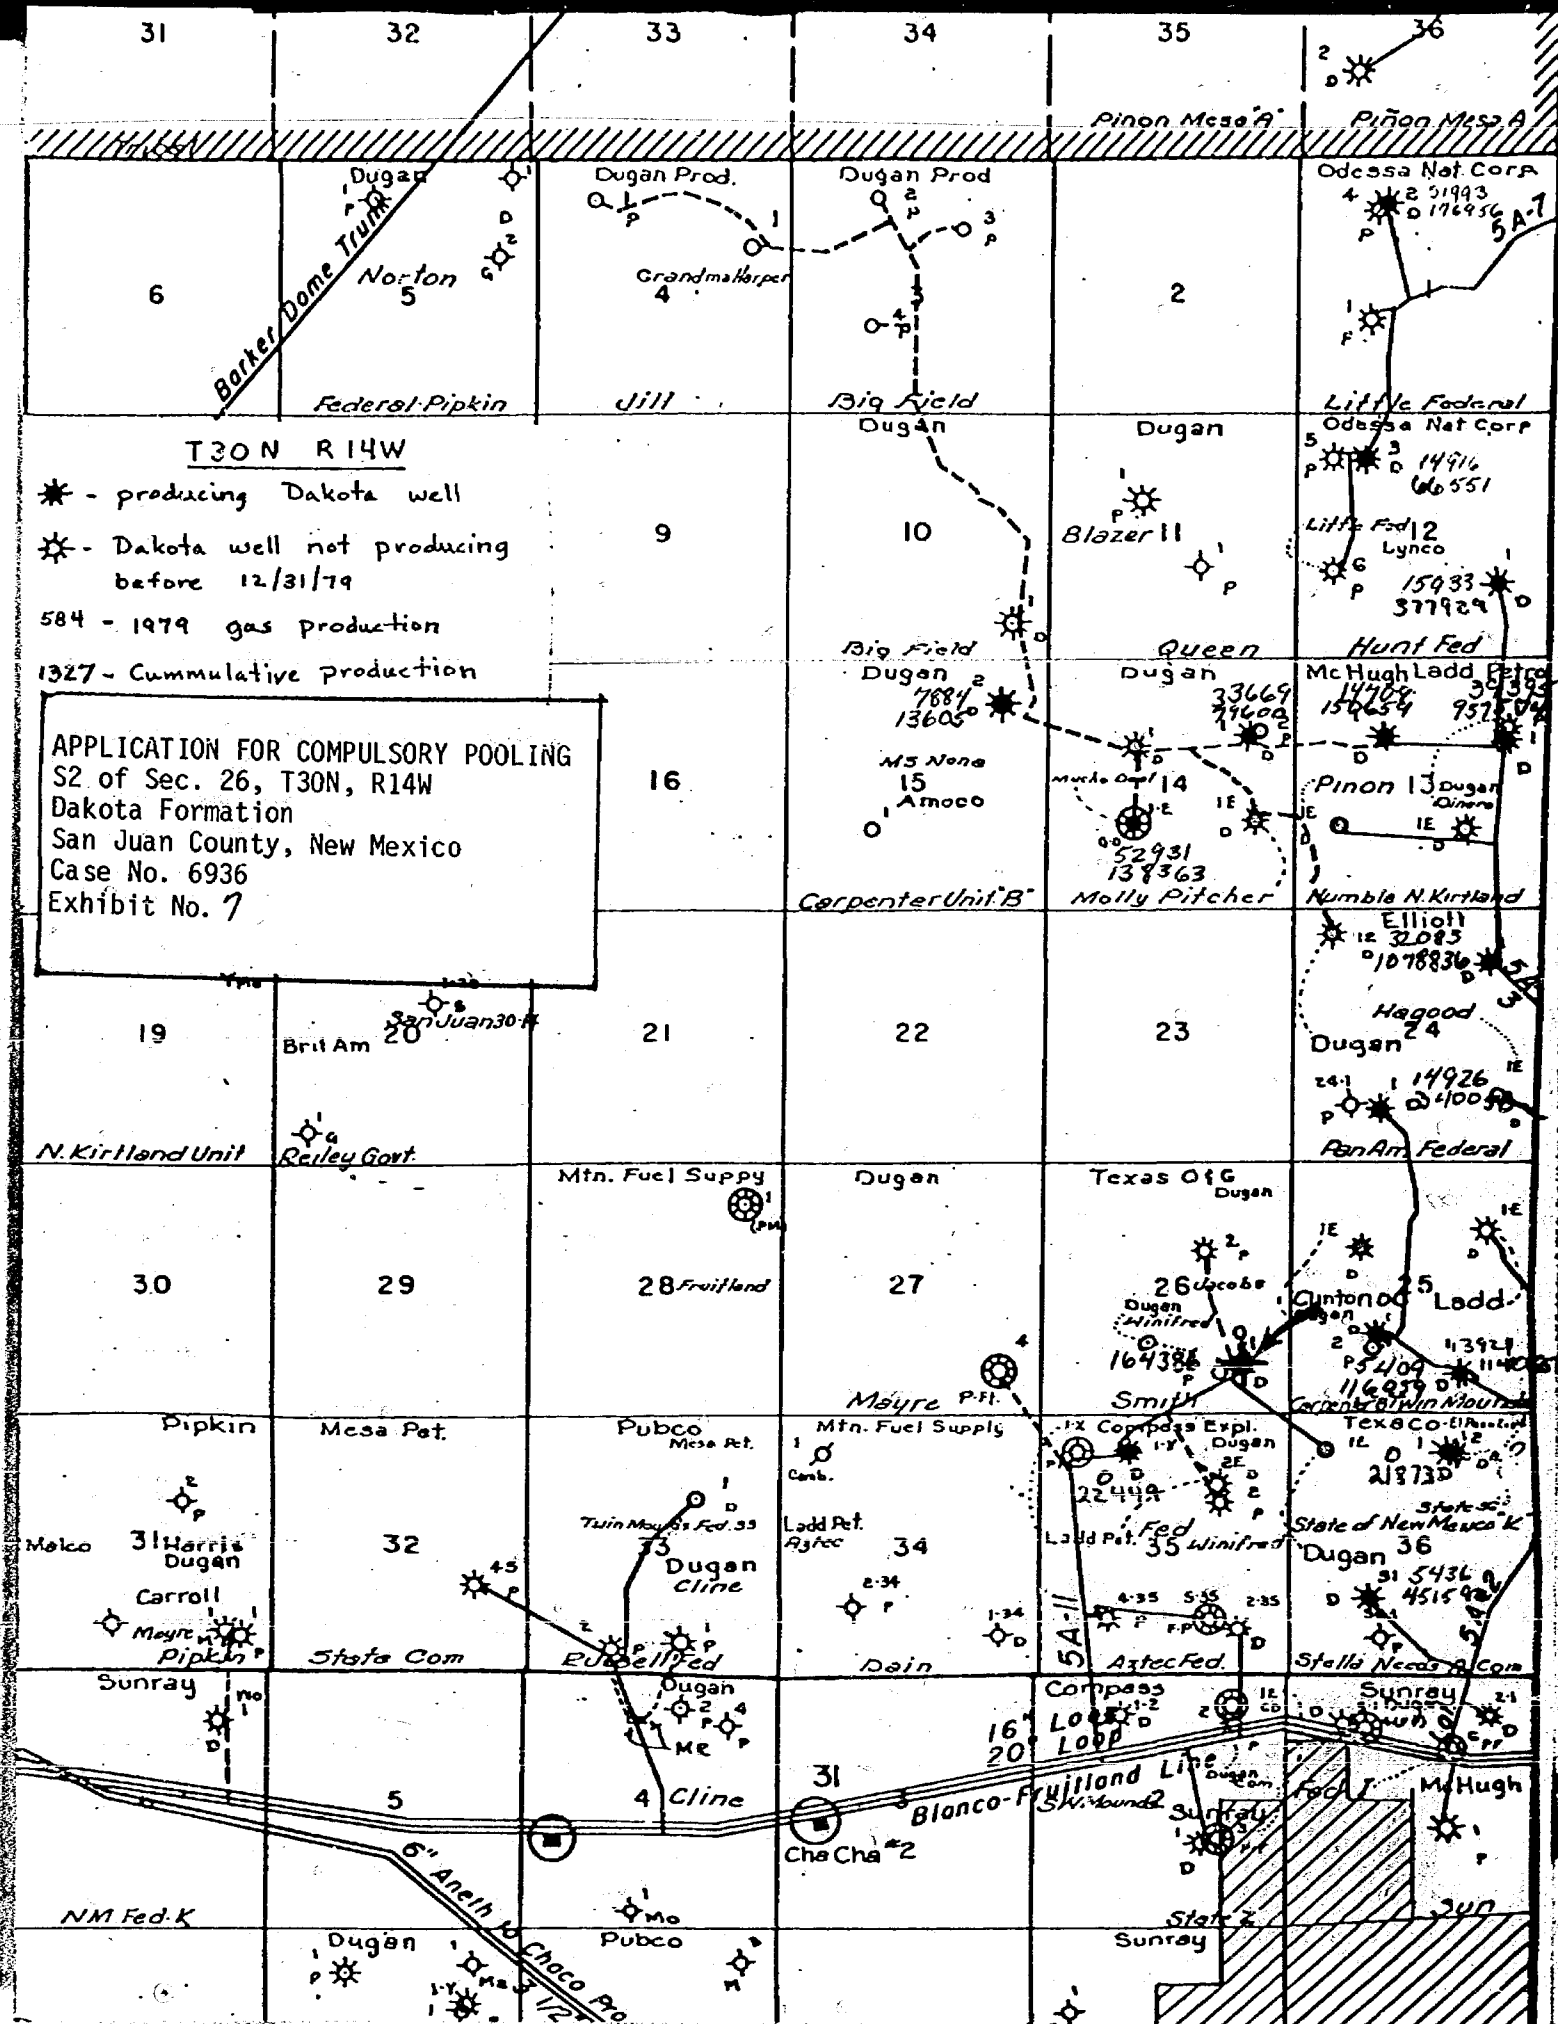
31 32 33 34 35 36

Pinon Mesa 'A' Piñon Mesa A

Dugan Dugan Prod. Dugan Prod Odessa Nat Corp

6 Norton 5 Grandma Harper 4 2 5A-7

Barker Dome Trunk

Federal Pipkin Jill Big Field Little Federal

T30N R14W

- producing Dakota well

- Dakota well not producing before 12/31/79

584 - 1979 gas production

1327 - Cummulative production

9 Dugan 10 Dugan Blazer 11 Odessa Nat Corp Little Fed 12 Lynco 15933 377929

Big Field Queen Hunt Fed

Dugan 7684 13605 Dugan 33669 79600 McHugh Ladd Petrol 14909 159654

APPLICATION FOR COMPULSORY POOLING
S2 of Sec. 26, T30N, R14W
Dakota Formation
San Juan County, New Mexico
Case No. 6936
Exhibit No. 7

16 MS None 15 Amoco 14 52931 138363 Pinon 13 Dugan

Carpenter Unit 'B' Molly Pitcher Humble N. Kirtland

Elliott 32083 1078836

19 Brit Am 20 San Juan 30-14 21 22 23 Hagood 24 Dugan 14926

N. Kirtland Unit Reiley Govt. Pan Am Federal

Mtn. Fuel Suppy Dugan Texas O&G Dugan

30 29 28 Fruitland 27 26 Jacobs 25 Ladd

Dugan Winifred 164386 Clinton Oil

Mayre Smith 116959 Carpenter Twin Mounds

Pipkin Mesa Pet. Pubco Mesa Pet. Mtn. Fuel Supply Compass Expl. Dugan Texaco 21873

Twin Mounds Fed 33 Ladd Pet. Aztec 22449 Ladd Pet. Fed 35 Winifred State of New Mexico 'K'

Malco 31 Harris Dugan 32 33 Dugan Cline 34 Dugan 36 5436 4515

Carroll Mayre Pipkin State Com Russell Fed Dain 5A-II Aztec Fed. Stella Needs A Com

Sunray Dugan Compass Loop Sunray

16" Loop 20" Loop

5 4 Cline 31 Blanco-Fruitland Line SW Mounds Sunray Fed I McHugh

Cha Cha #2

6" Aneth to Chaco Pro

NM Fed. K State Z Sun

Dugan Pubco Sunray